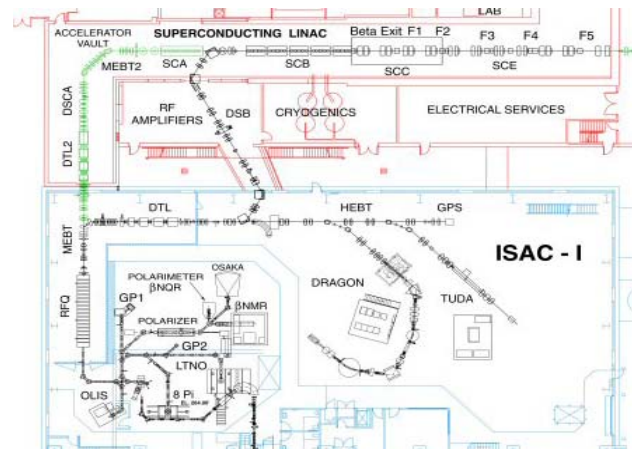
LAB

ACCELERATOR VAULT

SUPERCONDUCTING LINAC

Beta Exit F1 F2

F3 F4 F5

MEBT2 SCA SCB SCC SCE

DSCA

RF AMPLIFIERS

DSB

CRYOGENICS

ELECTRICAL SERVICES

DTL2

DTL

HEBT

GPS

ISAC - I

MEBT

RFQ

POLARIMETER βNQR

OSAKA

GP1

βNMR

POLARIZER

DRAGON

TUDA

GP2

LTNO

OLIS

8 Pi